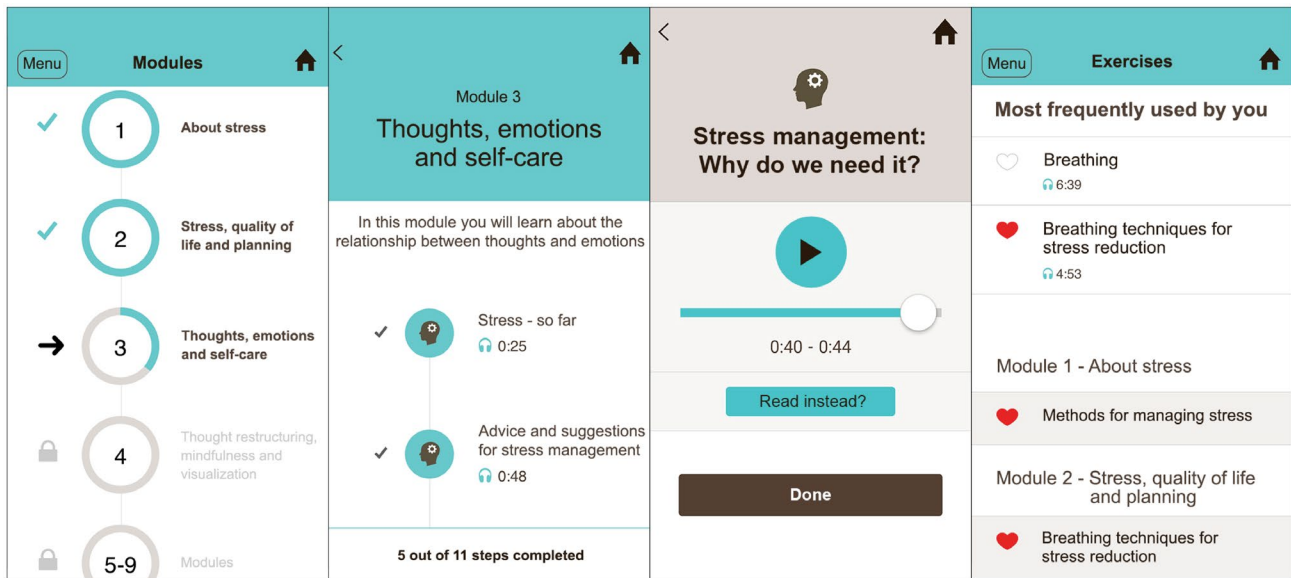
Menu
Modules

1
About stress

2
Stress, quality of life and planning

3
Thoughts, emotions and self-care

4
Thought restructuring, mindfulness and visualization

5-9
Modules

Module 3
Thoughts, emotions and self-care

In this module you will learn about the relationship between thoughts and emotions

Stress - so far
0:25

Advice and suggestions for stress management
0:48

5 out of 11 steps completed

Stress management: Why do we need it?

0:40 - 0:44

Read instead?

Done

Menu
Exercises

Most frequently used by you

Breathing
6:39

Breathing techniques for stress reduction
4:53

Module 1 - About stress

Methods for managing stress

Module 2 - Stress, quality of life and planning

Breathing techniques for stress reduction